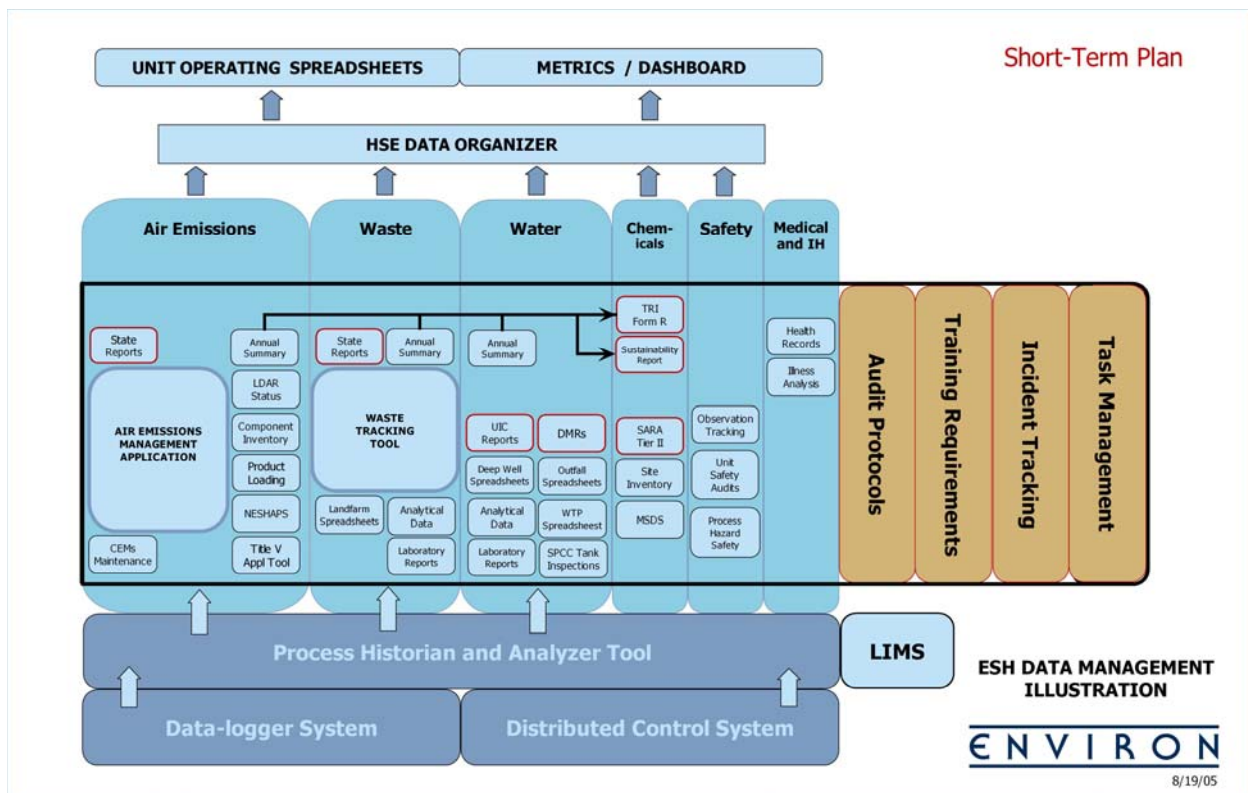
Short-Term Plan

UNIT OPERATING SPREADSHEETS

METRICS / DASHBOARD

HSE DATA ORGANIZER

Air Emissions

Waste

Water

Chem-icals

Safety

Medical and IH

State Reports

Annual Summary

LDAR Status

Component Inventory

Product Loading

NESHAPS

Title V Appl Tool

AIR EMISSIONS MANAGEMENT APPLICATION

CEMs Maintenance

State Reports

Annual Summary

WASTE TRACKING TOOL

Landfarm Spreadsheets

Analytical Data

Laboratory Reports

Annual Summary

UIC Reports

DMRs

Deep Well Spreadsheets

Outfall Spreadsheets

Analytical Data

WTP Spreadsheest

Laboratory Reports

SPCC Tank Inspections

TRI Form R

Sustainability Report

SARA Tier II

Site Inventory

MSDS

Observation Tracking

Unit Safety Audits

Process Hazard Safety

Health Records

Illness Analysis

Audit Protocols

Training Requirements

Incident Tracking

Task Management

Process Historian and Analyzer Tool

LIMS

Data-logger System

Distributed Control System

ESH DATA MANAGEMENT ILLUSTRATION

ENVIRON

8/19/05